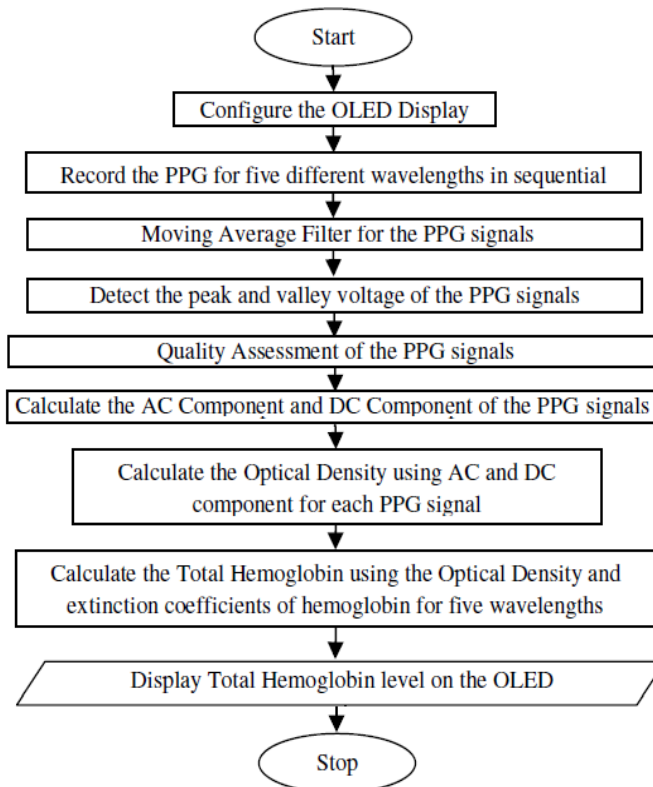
Start

Configure the OLED Display

Record the PPG for five different wavelengths in sequential

Moving Average Filter for the PPG signals

Detect the peak and valley voltage of the PPG signals

Quality Assessment of the PPG signals

Calculate the AC Component and DC Component of the PPG signals

Calculate the Optical Density using AC and DC component for each PPG signal

Calculate the Total Hemoglobin using the Optical Density and extinction coefficients of hemoglobin for five wavelengths

Display Total Hemoglobin level on the OLED

Stop